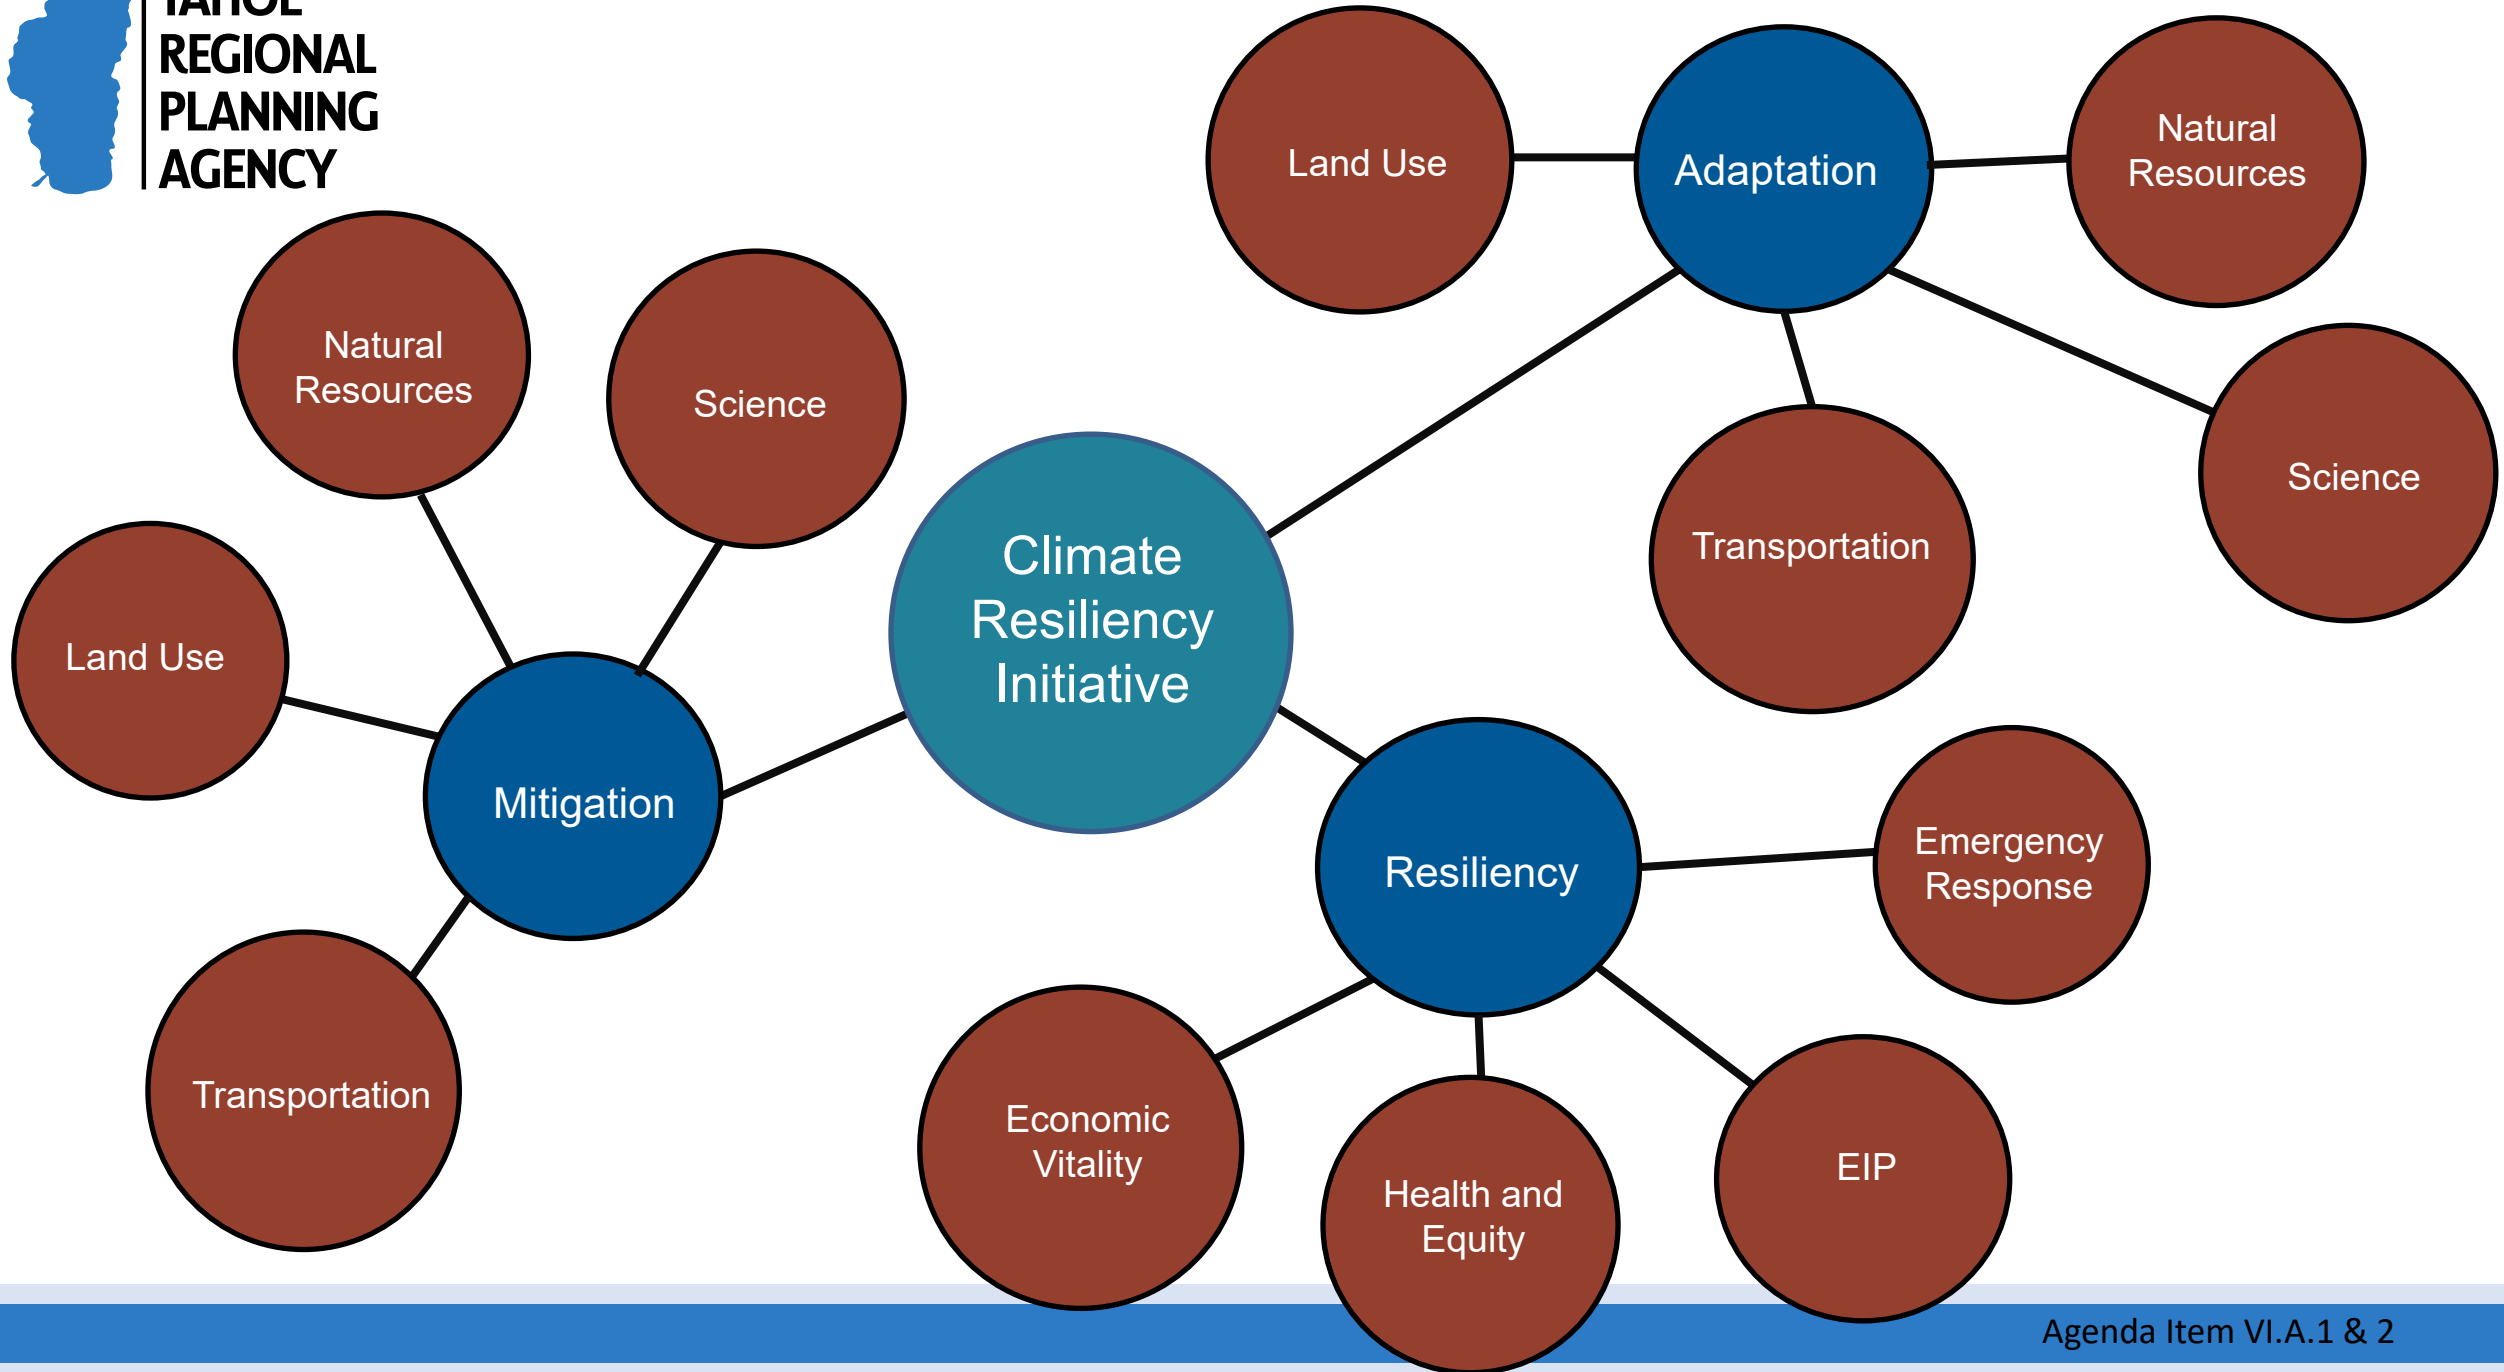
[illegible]
REGIONAL
PLANNING
AGENCY

Land Use

Adaptation

Natural Resources

Natural Resources

Science

Transportation

Science

Climate Resiliency Initiative

Land Use

Mitigation

Resiliency

Emergency Response

Transportation

Economic Vitality

Health and Equity

EIP

Agenda Item VI.A.1 & 2